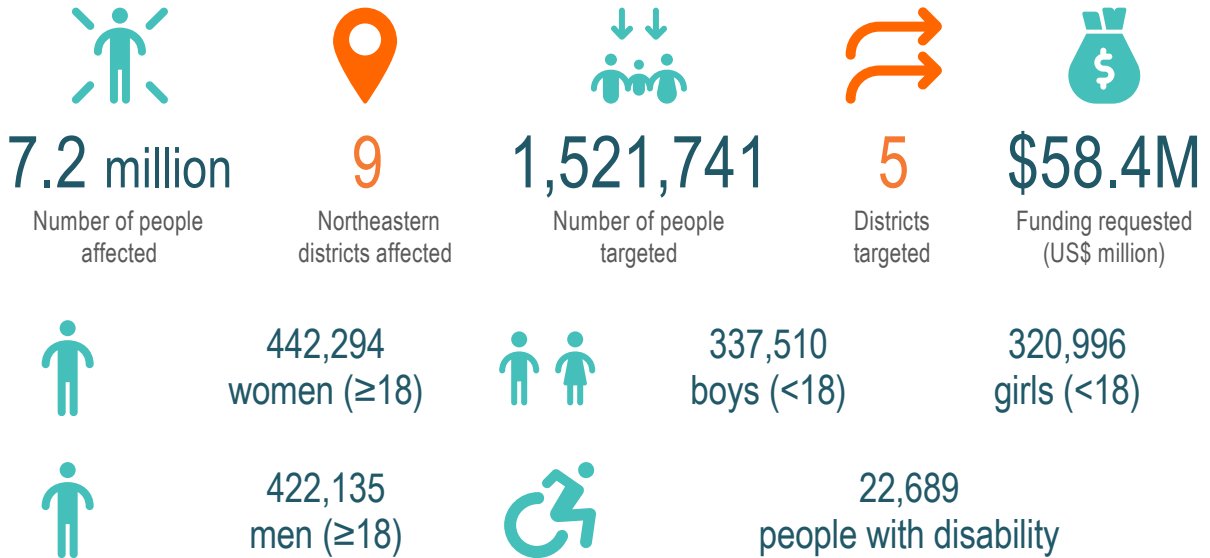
7.2 million
Number of people affected

9
Northeastern districts affected

1,521,741
Number of people targeted

5
Districts targeted

$58.4M
Funding requested (US$ million)

442,294
women (≥18)

337,510
boys (<18)

320,996
girls (<18)

422,135
men (≥18)

22,689
people with disability